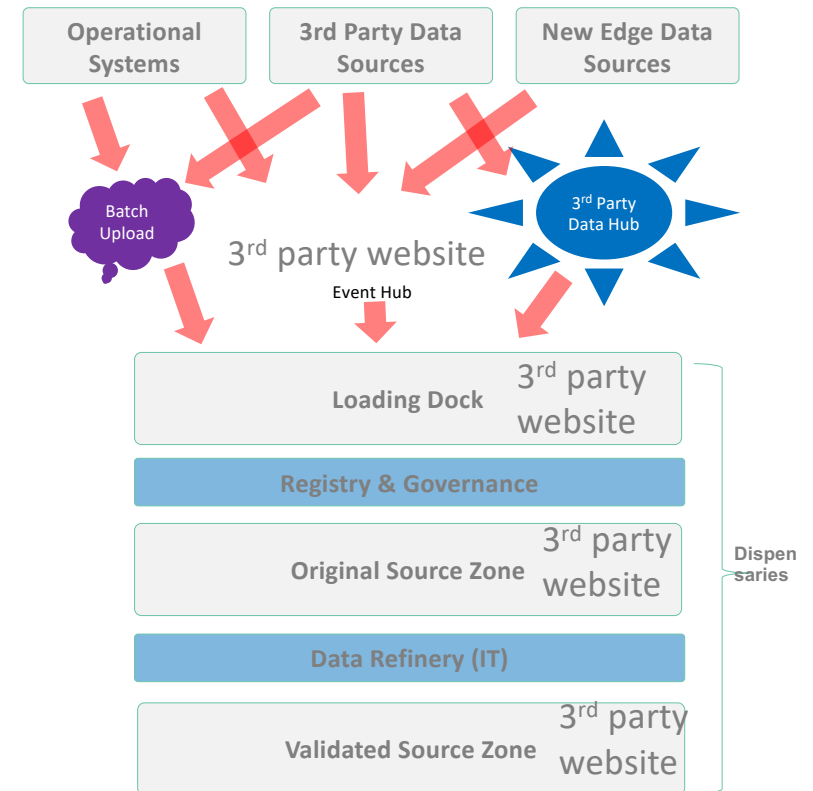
Operational Systems

3rd Party Data Sources

New Edge Data Sources

Batch Upload

$3^{rd}$ Party Data Hub

$3^{rd}$ party website

Event Hub

Loading Dock

$3^{rd}$ party website

Registry & Governance

Original Source Zone

$3^{rd}$ party website

Data Refinery (IT)

Validated Source Zone

$3^{rd}$ party website

Dispensaries